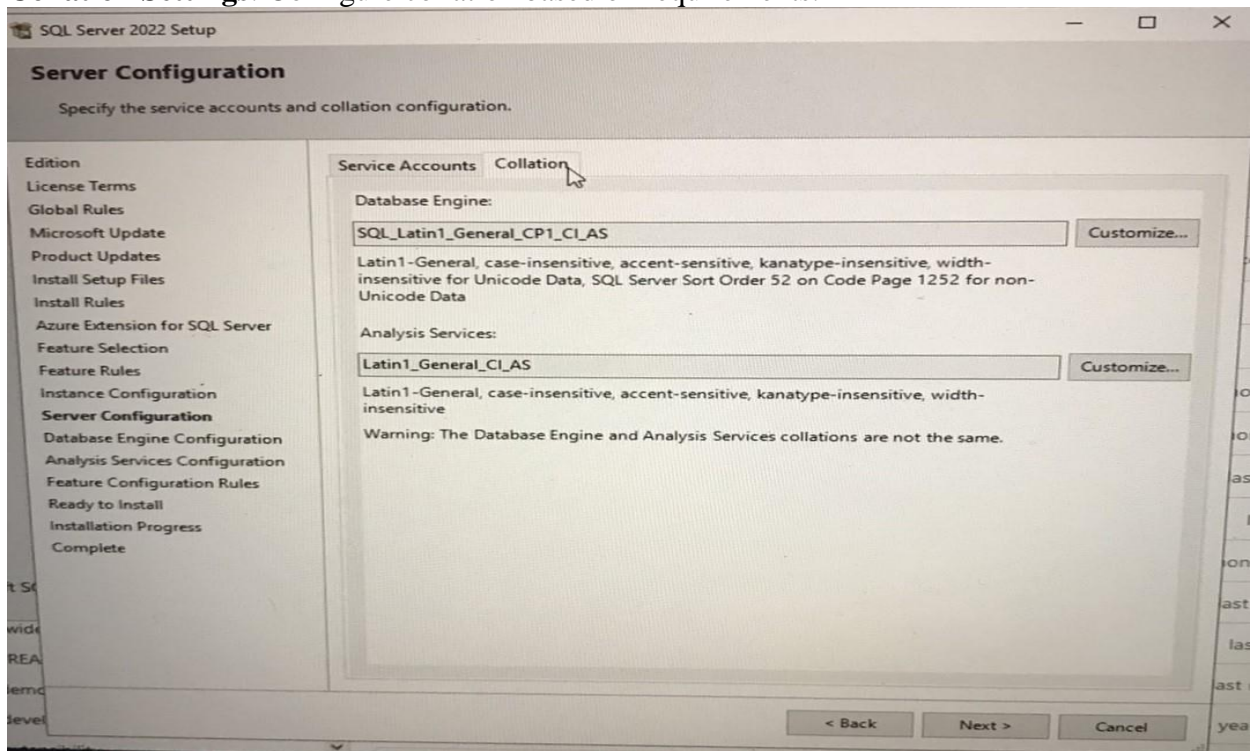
SQL Server 2022 Setup

Server Configuration

Specify the service accounts and collation configuration.

Edition
License Terms
Global Rules
Microsoft Update
Product Updates
Install Setup Files
Install Rules
Azure Extension for SQL Server
Feature Selection
Feature Rules
Instance Configuration
Server Configuration
Database Engine Configuration
Analysis Services Configuration
Feature Configuration Rules
Ready to Install
Installation Progress
Complete

Service Accounts Collation

Database Engine:

SQL_Latin1_General_CP1_CI_AS

Customize...

Latin1-General, case-insensitive, accent-sensitive, kanatype-insensitive, width-insensitive for Unicode Data, SQL Server Sort Order 52 on Code Page 1252 for non-Unicode Data

Analysis Services:

Latin1_General_CI_AS

Customize...

Latin1-General, case-insensitive, accent-sensitive, kanatype-insensitive, width-insensitive

Warning: The Database Engine and Analysis Services collations are not the same.

< Back Next > Cancel